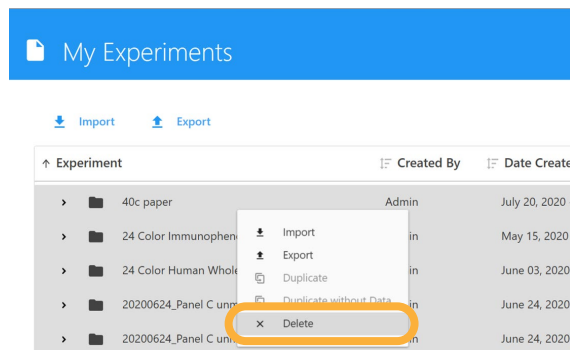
My Experiments

Import Export

| Experiment | Created By | Date Create |
|---|---|---|
| 40c paper | Admin | July 20, 2020 |
| 24 Color Immunophen | in | May 15, 2020 |
| 24 Color Human Whole | in | June 03, 2020 |
| 20200624_Panel C unm | in | June 24, 2020 |
| 20200624_Panel C unm | | June 24, 2020 |

Import
Export
Duplicate
Duplicate without Data
Delete